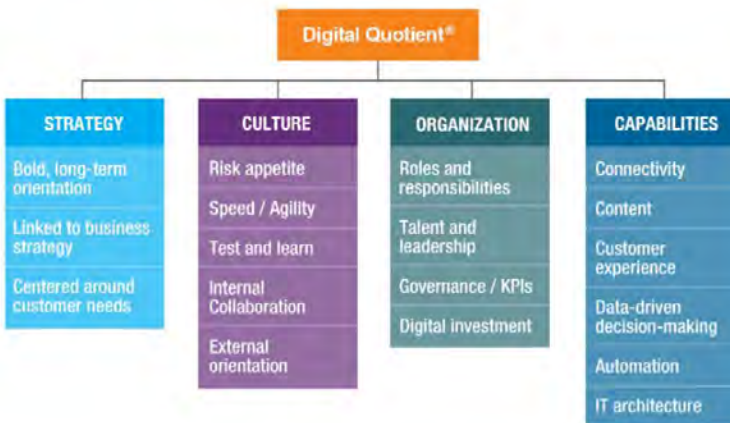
Digital Quotient®

STRATEGY

Bold, long-term orientation

Linked to business strategy

Centered around customer needs

CULTURE

Risk appetite

Speed / Agility

Test and learn

Internal Collaboration

External orientation

ORGANIZATION

Roles and responsibilities

Talent and leadership

Governance / KPIs

Digital investment

CAPABILITIES

Connectivity

Content

Customer experience

Data-driven decision-making

Automation

IT architecture